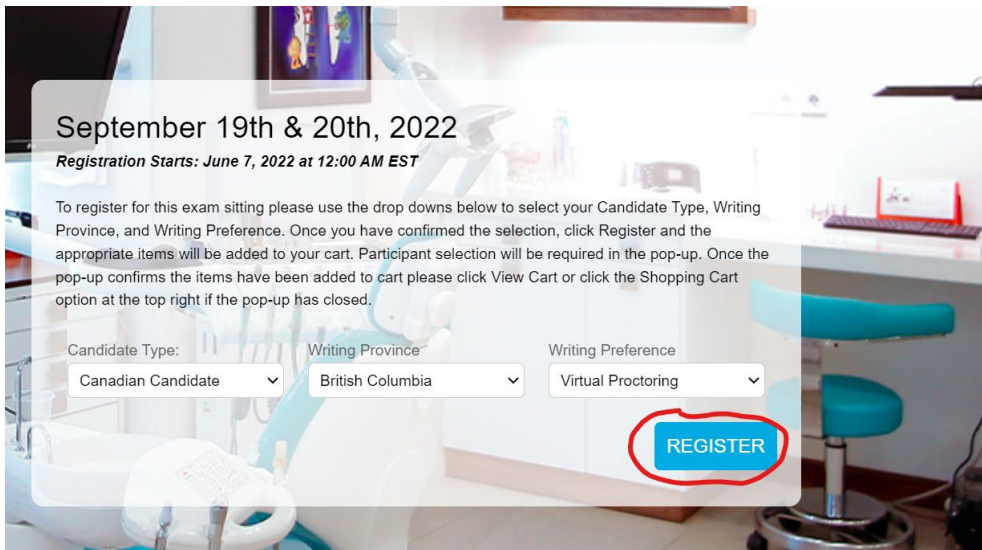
September 19th & 20th, 2022

Registration Starts: June 7, 2022 at 12:00 AM EST

To register for this exam sitting please use the drop downs below to select your Candidate Type, Writing Province, and Writing Preference. Once you have confirmed the selection, click Register and the appropriate items will be added to your cart. Participant selection will be required in the pop-up. Once the pop-up confirms the items have been added to cart please click View Cart or click the Shopping Cart option at the top right if the pop-up has closed.

Candidate Type:
Canadian Candidate

Writing Province
British Columbia

Writing Preference
Virtual Proctoring

REGISTER